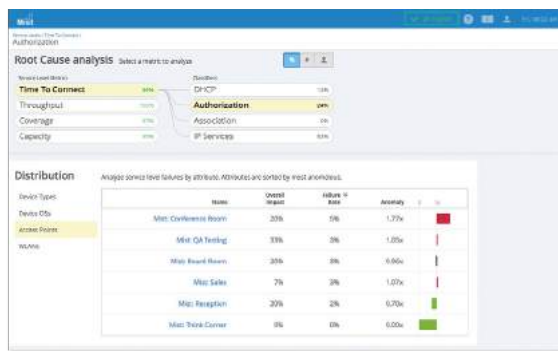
Mist

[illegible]

Service Levels / Time To Connect
Authorization

Root Cause analysis Select a metric to analyze

Service Level Metrics
Time To Connect 98%
Throughput 100%
Coverage 97%
Capacity 97%

Classifiers
DHCP 13%
Authorization 94%
Association 3%
IP Services 83%

Distribution Analyze service level failures by attribute. Attributes are sorted by most anomalous.

Device Types
Device OSs
Access Points
WLANs

| Name | Overall Impact | Failure Rate | Anomaly |
|---|---|---|---|
| Mist: Conference Room | 20% | 5% | 1.77x |
| Mist: QA Testing | 33% | 5% | 1.05x |
| Mist: Board Room | 20% | 3% | 0.96x |
| Mist: Sales | 7% | 3% | 1.07x |
| Mist: Reception | 20% | 2% | 0.70x |
| Mist: Think Corner | 0% | 0% | 0.00x |